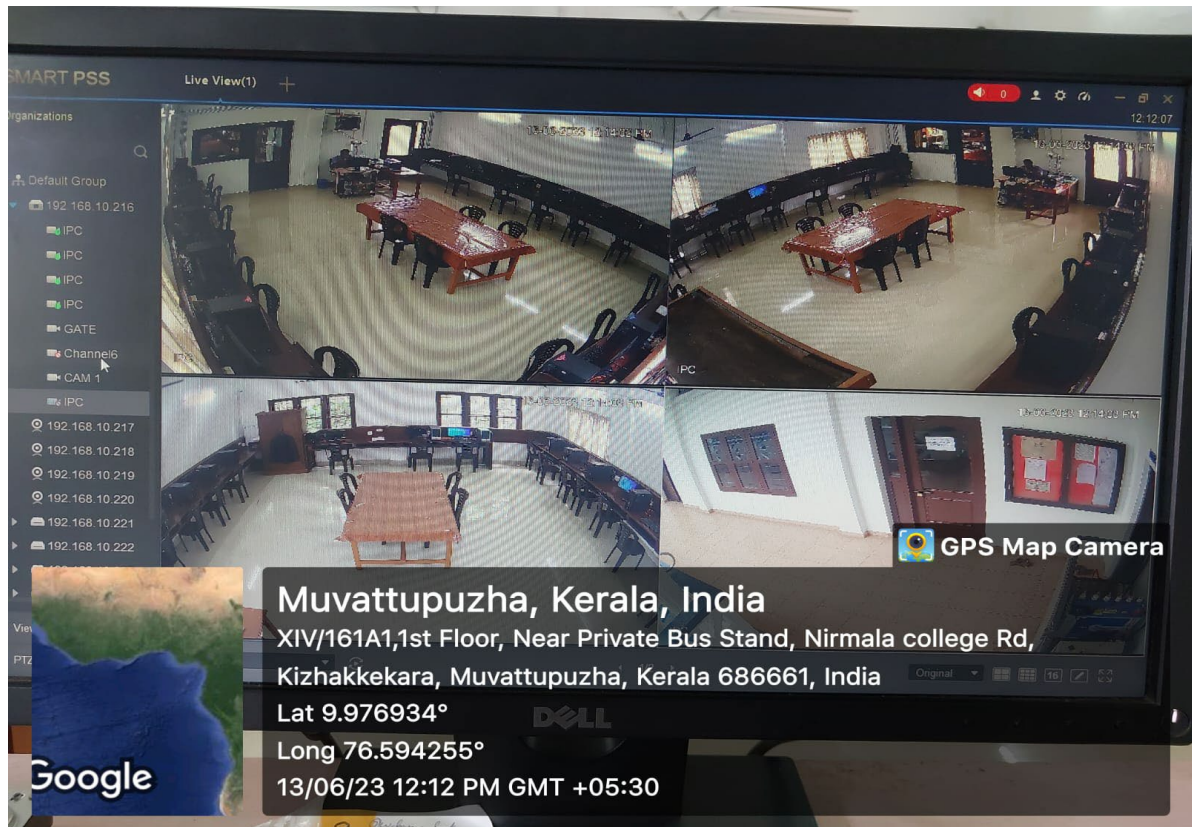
SMART PSS
Live View(1)
+
0
12:12:07
Organizations
Default Group
192.168.10.216
IPC
IPC
IPC
IPC
GATE
Channel6
CAM 1
IPC
192.168.10.217
192.168.10.218
192.168.10.219
192.168.10.220
192.168.10.221
192.168.10.222
View
PTZ
13-06-2023 12:14:03 PM
IPC
13-06-2023 12:14:03 PM
13-06-2023 12:14:00 PM
Original
16
DELL
GPS Map Camera
Muvattupuzha, Kerala, India
XIV/161A1,1st Floor, Near Private Bus Stand, Nirmala college Rd, Kizhakkekara, Muvattupuzha, Kerala 686661, India
Lat 9.976934°
Long 76.594255°
13/06/23 12:12 PM GMT +05:30
Google